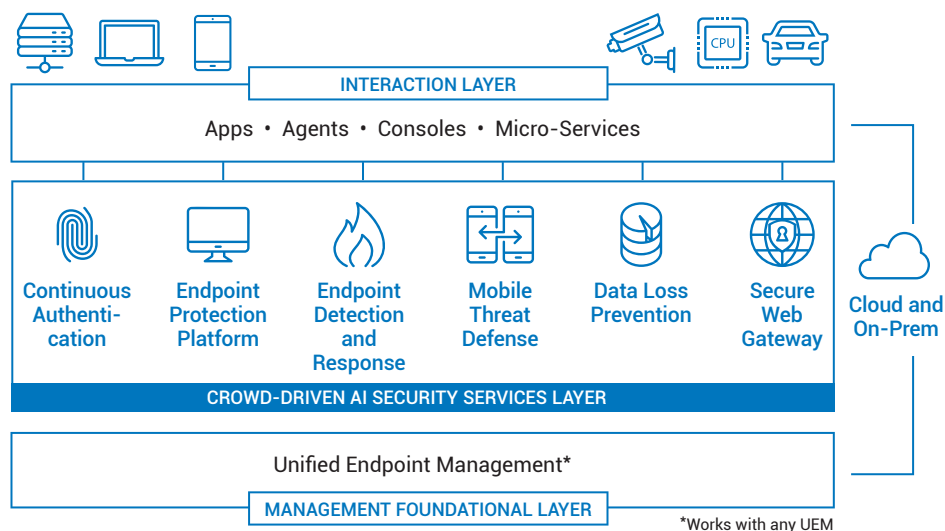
CPU

INTERACTION LAYER

Apps • Agents • Consoles • Micro-Services

Continuous Authentication

Endpoint Protection Platform

Endpoint Detection and Response

Mobile Threat Defense

Data Loss Prevention

Secure Web Gateway

CROWD-DRIVEN AI SECURITY SERVICES LAYER

Cloud and On-Prem

Unified Endpoint Management*

MANAGEMENT FOUNDATIONAL LAYER

*Works with any UEM